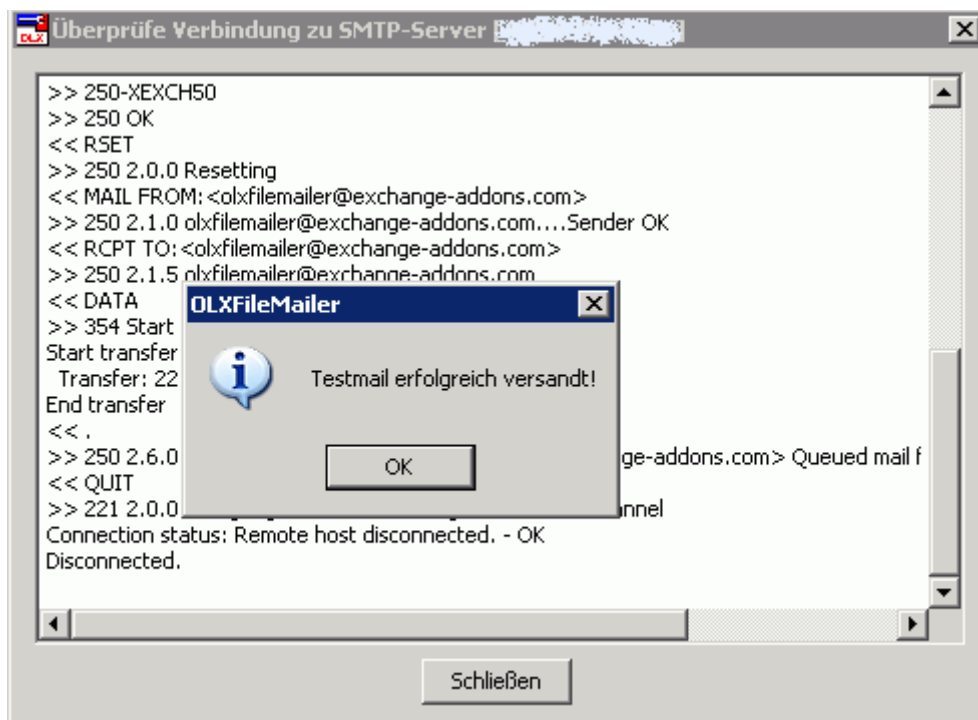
Überprüfe Verbindung zu SMTP-Server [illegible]

>> 250-XEXCH50
>> 250 OK
<< RSET
>> 250 2.0.0 Resetting
<< MAIL FROM:<olxfilemailer@exchange-addons.com>
>> 250 2.1.0 olxfilemailer@exchange-addons.com....Sender OK
<< RCPT TO:<olxfilemailer@exchange-addons.com>
>> 250 2.1.5 olxfilemailer@exchange-addons.com
<< DATA
>> 354 Start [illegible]
Start transfer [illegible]
Transfer: 22 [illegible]
End transfer
<< .
>> 250 2.6.0 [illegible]ge-addons.com> Queued mail f
<< QUIT
>> 221 2.0.0 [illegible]nnel
Connection status: Remote host disconnected. - OK
Disconnected.

OLXFileMailer

Testmail erfolgreich versandt!

OK

Schließen